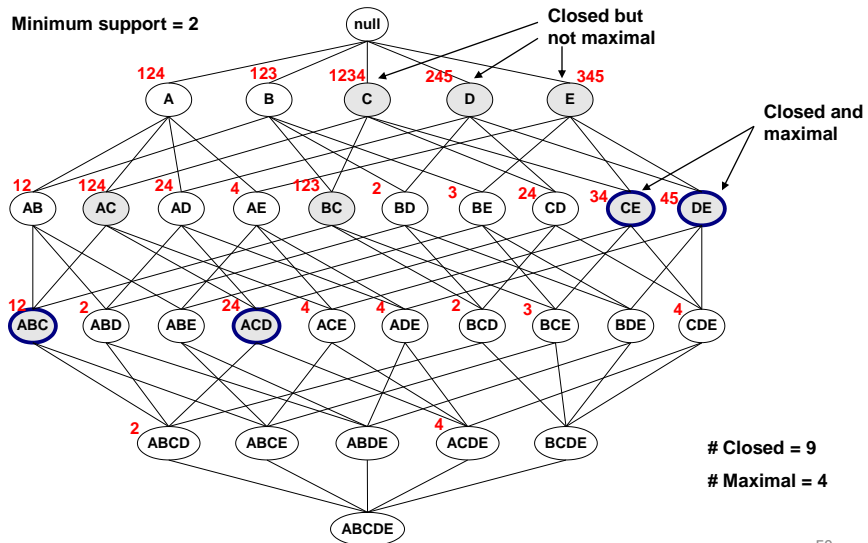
Minimum support = 2

null

Closed but not maximal

Closed and maximal

124 A
123 B
1234 C
245 D
345 E

12 AB
124 AC
24 AD
4 AE
123 BC
2 BD
3 BE
24 CD
34 CE
45 DE

12 ABC
2 ABD
ABE
24 ACD
4 ACE
4 ADE
2 BCD
3 BCE
BDE
4 CDE

2 ABCD
ABCE
ABDE
4 ACDE
BCDE

# Closed = 9

# Maximal = 4

ABCDE

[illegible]